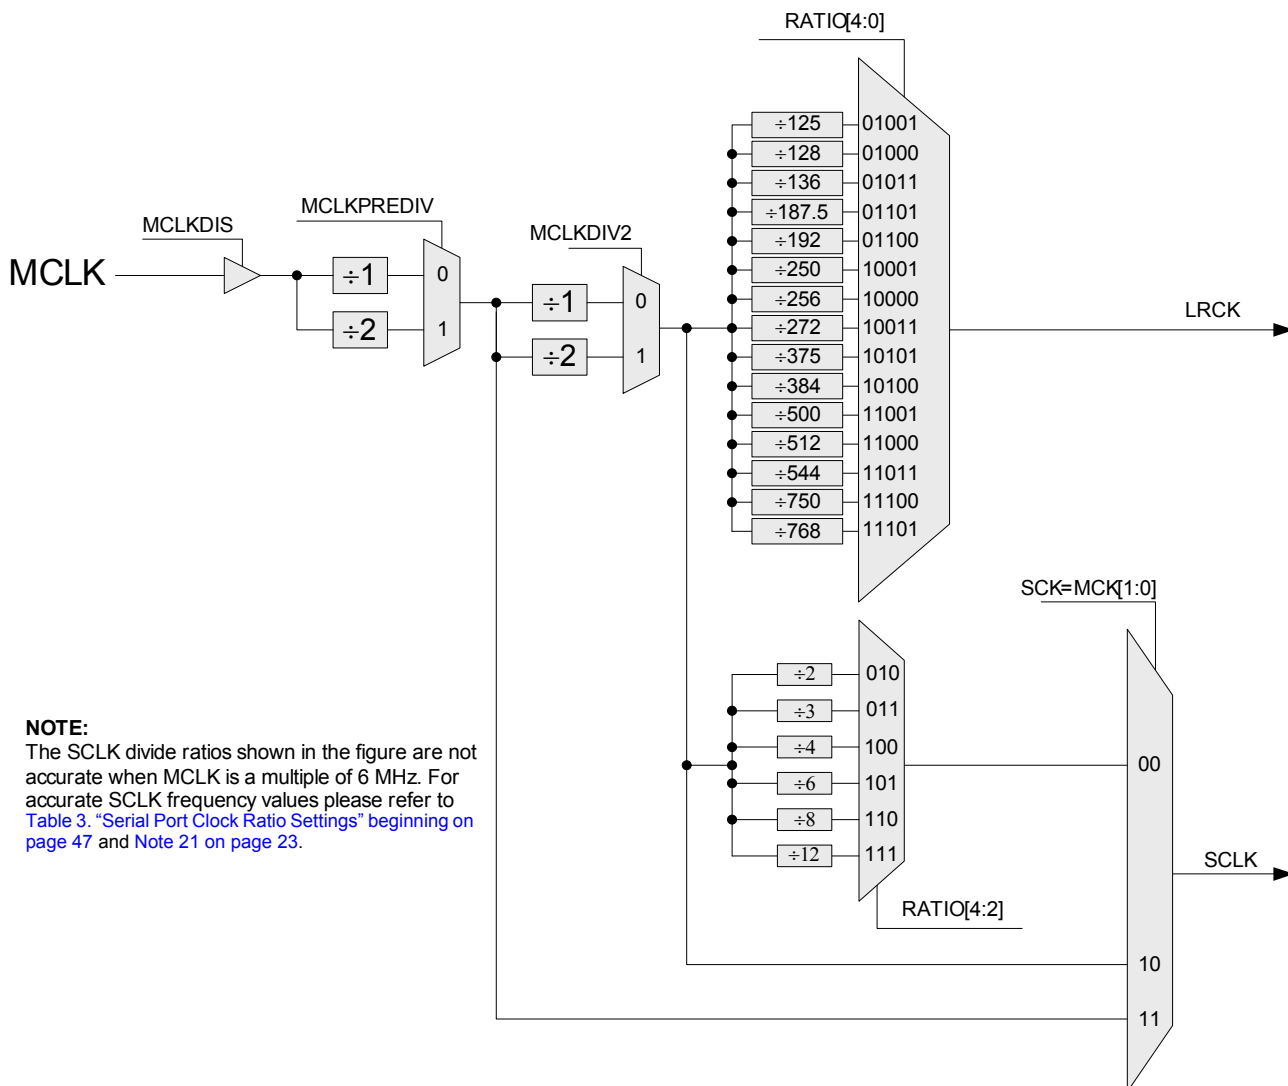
RATIO[4:0]

MCLKDIS

MCLKPREDIV

MCLKDIV2

MCLK

÷1

÷2

0

1

÷1

÷2

0

1

| | |
|---|---|
| ÷125 | 01001 |
| ÷128 | 01000 |
| ÷136 | 01011 |
| ÷187.5 | 01101 |
| ÷192 | 01100 |
| ÷250 | 10001 |
| ÷256 | 10000 |
| ÷272 | 10011 |
| ÷375 | 10101 |
| ÷384 | 10100 |
| ÷500 | 11001 |
| ÷512 | 11000 |
| ÷544 | 11011 |
| ÷750 | 11100 |
| ÷768 | 11101 |

LRCK

SCK=MCK[1:0]

| | |
|---|---|
| ÷2 | 010 |
| ÷3 | 011 |
| ÷4 | 100 |
| ÷6 | 101 |
| ÷8 | 110 |
| ÷12 | 111 |

RATIO[4:2]

00

10

11

SCLK

NOTE:
The SCLK divide ratios shown in the figure are not accurate when MCLK is a multiple of 6 MHz. For accurate SCLK frequency values please refer to Table 3. “Serial Port Clock Ratio Settings” beginning on page 47 and Note 21 on page 23.